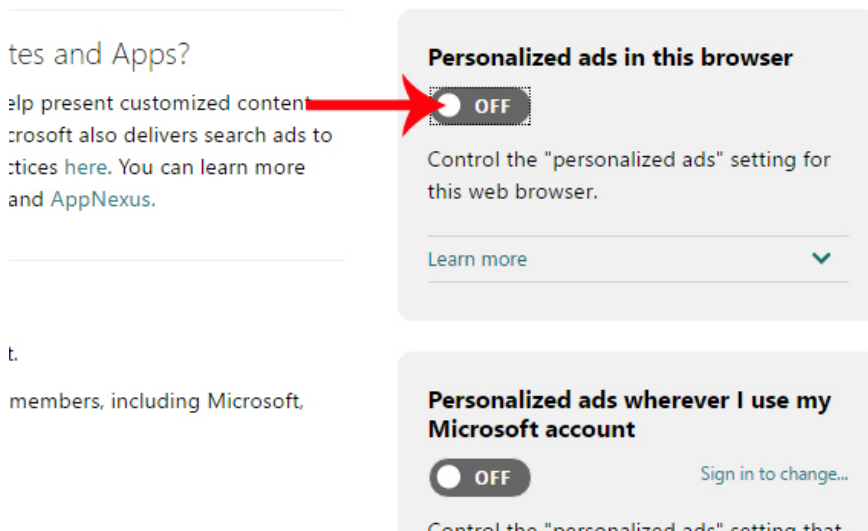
tes and Apps?

elp present customized content crosoft also delivers search ads to ctices here. You can learn more and AppNexus.

t.

members, including Microsoft,

Personalized ads in this browser

OFF

Control the "personalized ads" setting for this web browser.

Learn more

Personalized ads wherever I use my Microsoft account

OFF

Sign in to change...

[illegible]